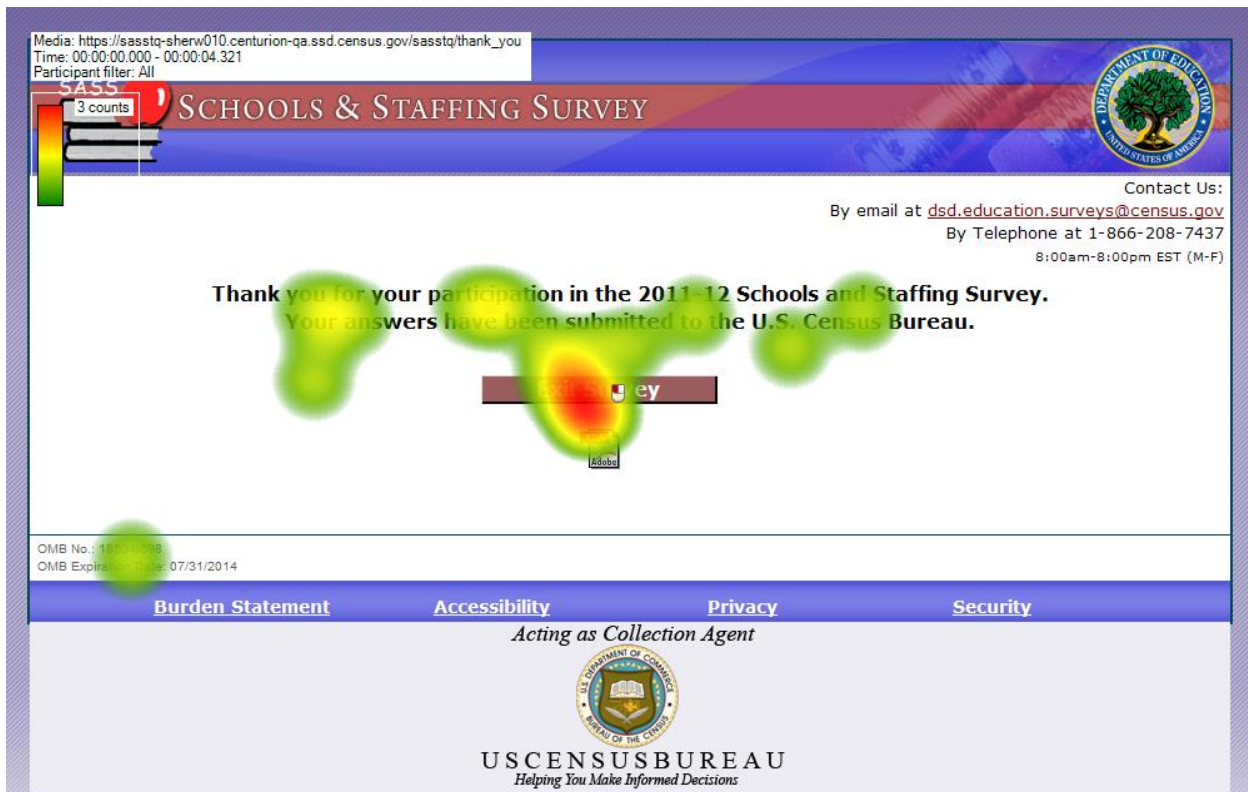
Media: https://sasstq-sherw010.centurion-qa.ssd.census.gov/sasstq/thank_you
Time: 00:00:00.000 - 00:00:04.321
Participant filter: All

SASS

3 counts

SCHOOLS & STAFFING SURVEY

DEPARTMENT OF EDUCATION UNITED STATES OF AMERICA

Contact Us:
By email at dsd.education.surveys@census.gov
By Telephone at 1-866-208-7437
8:00am-8:00pm EST (M-F)

Thank you for your participation in the 2011-12 Schools and Staffing Survey.
Your answers have been submitted to the U.S. Census Bureau.

Exit Survey

Adobe

OMB No.: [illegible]
OMB Expiration Date: 07/31/2014

Burden Statement Accessibility Privacy Security

Acting as Collection Agent

U.S. DEPARTMENT OF COMMERCE BUREAU OF THE CENSUS

USCENSUSBUREAU
Helping You Make Informed Decisions